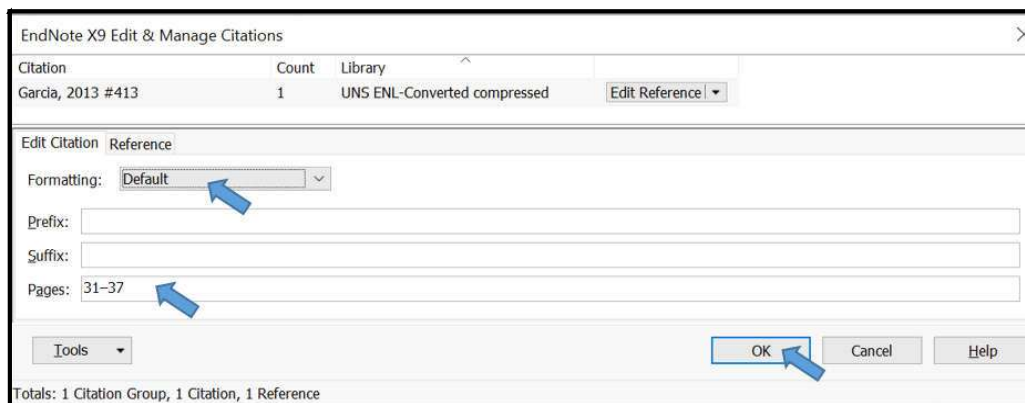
EndNote X9 Edit & Manage Citations

| Citation | Count | Library | |
|---|---|---|---|
| Garcia, 2013 #413 | 1 | UNS ENL-Converted compressed | Edit Reference |

Edit Citation Reference

Formatting: Default

Prefix:

Suffix:

Pages: 31–37

Tools

OK Cancel Help

Totals: 1 Citation Group, 1 Citation, 1 Reference